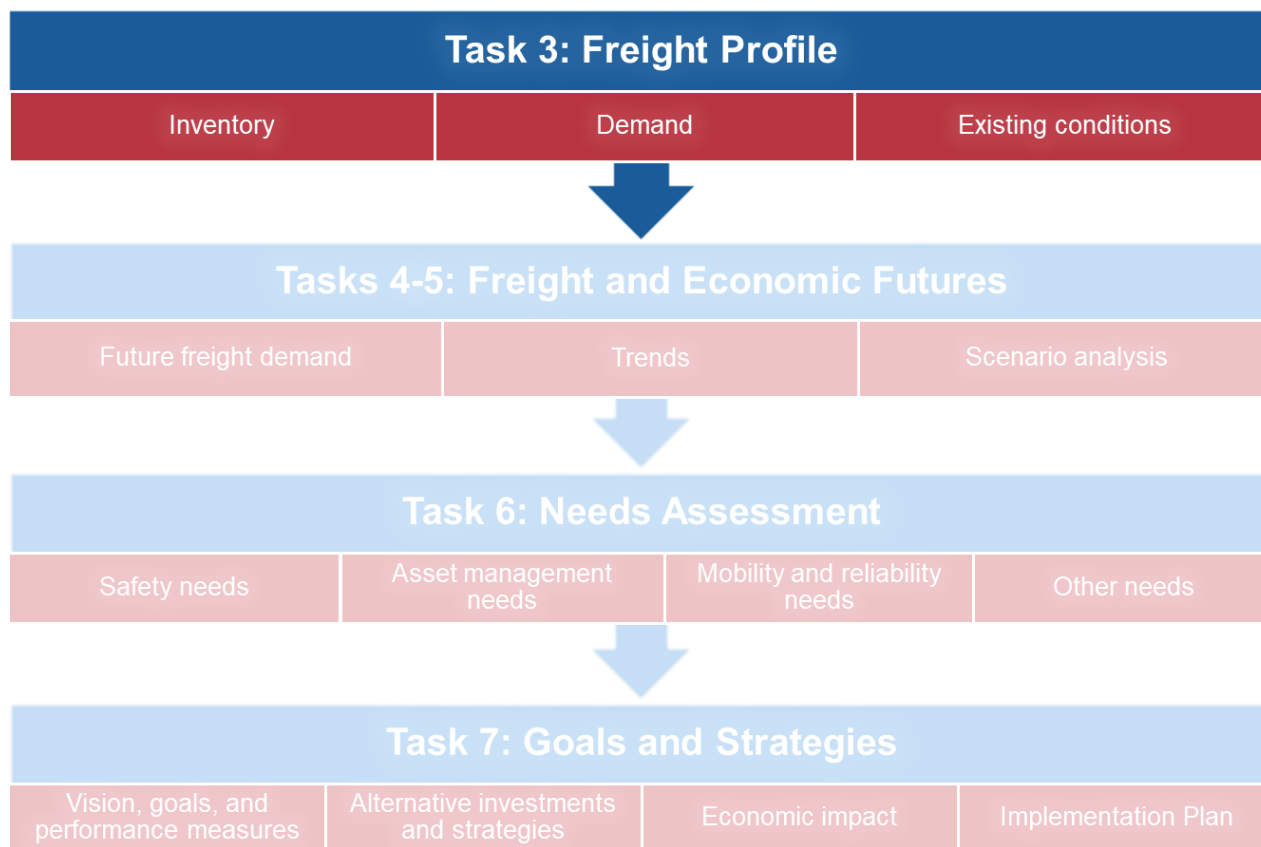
Task 3: Freight Profile

| Inventory | Demand | Existing conditions |
|---|---|---|

Tasks 4-5: Freight and Economic Futures

| Future freight demand | Trends | Scenario analysis |
|---|---|---|

Task 6: Needs Assessment

| Safety needs | Asset management needs | Mobility and reliability needs | Other needs |
|---|---|---|---|

Task 7: Goals and Strategies

| Vision, goals, and performance measures | Alternative investments and strategies | Economic impact | Implementation Plan |
|---|---|---|---|